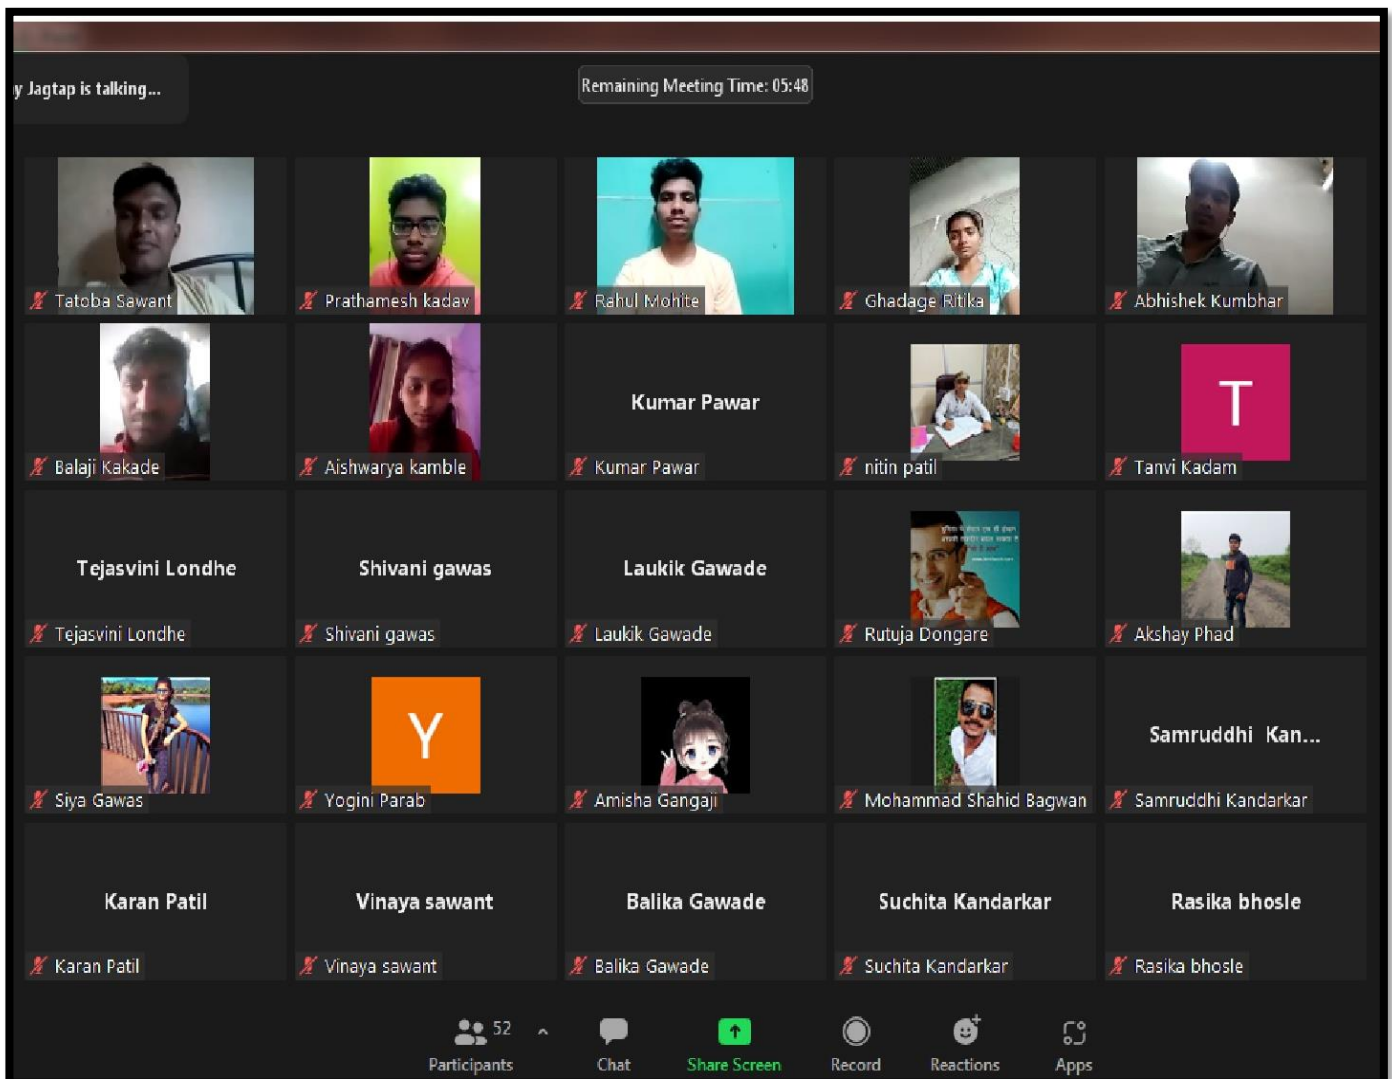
y Jagtap is talking...

Remaining Meeting Time: 05:48

Tatoba Sawant

Prathamesh kadav

Rahul Mohite

Ghadage Ritika

Abhishek Kumbhar

Balaji Kakade

Aishwarya kamble

Kumar Pawar

Kumar Pawar

nitin patil

T

Tanvi Kadam

Tejasvini Londhe

Tejasvini Londhe

Shivani gawas

Shivani gawas

Laukik Gawade

Laukik Gawade

Rutuja Dongare

Akshay Phad

Siya Gawas

Y

Yogini Parab

Amisha Gangaji

Mohammad Shahid Bagwan

Samruddhi Kan...

Samruddhi Kandarkar

Karan Patil

Karan Patil

Vinaya sawant

Vinaya sawant

Balika Gawade

Balika Gawade

Suchita Kandarkar

Suchita Kandarkar

Rasika bhosle

Rasika bhosle

52
Participants

Chat

Share Screen

Record

Reactions

Apps